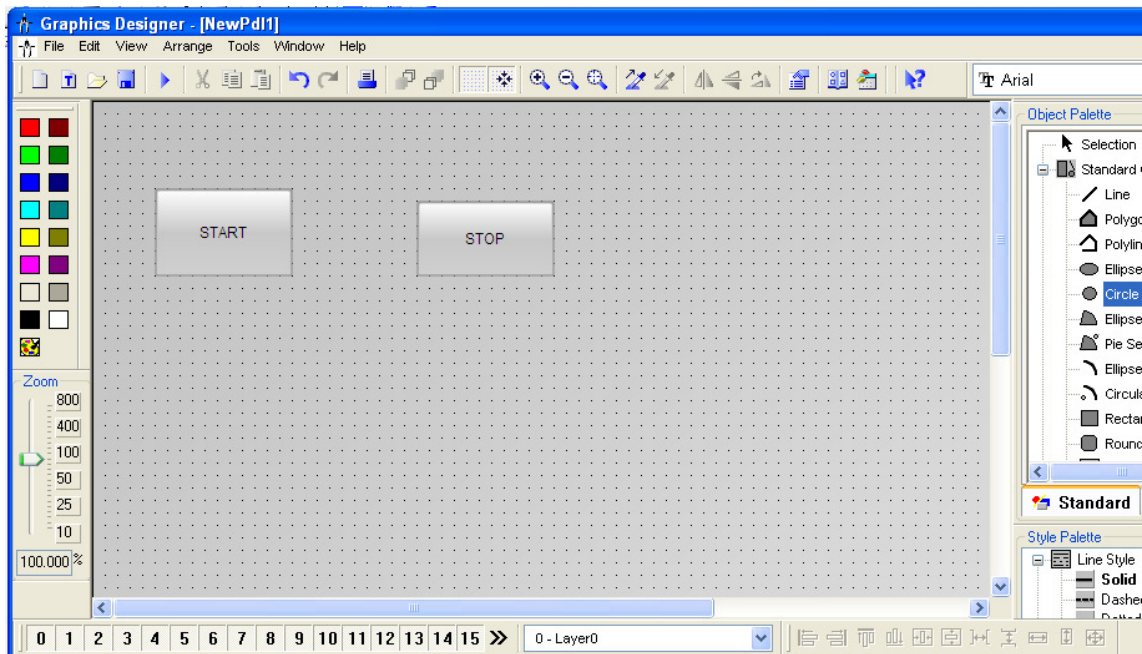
Graphics Designer - [NewPdl1]

File Edit View Arrange Tools Window Help

Arial

START

STOP

Zoom
800
400
100
50
25
10
100.000 %

Object Palette
Selection
Standard
Line
Polygo
Polylin
Ellipse
Circle
Ellipse
Pie Se
Ellipse
Circula
Rectar
Rounc

Standard

Style Palette
Line Style
Solid
Dashe

0 1 2 3 4 5 6 7 8 9 10 11 12 13 14 15 »
0 - Layer0